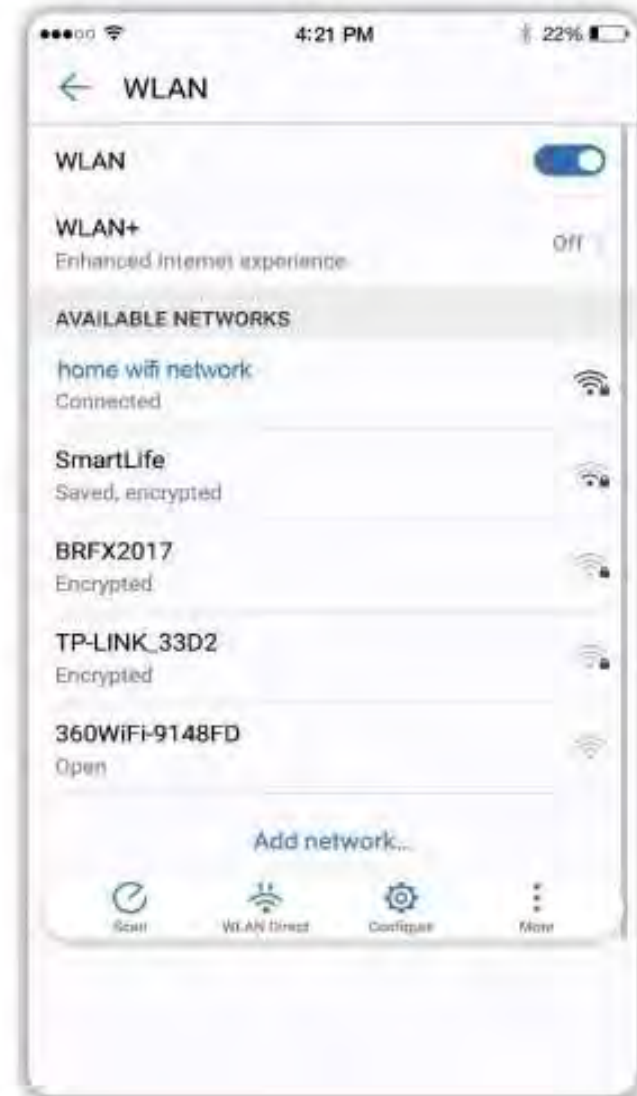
4:21 PM
22%

WLAN

WLAN

WLAN+
Enhanced Internet experience
Off

AVAILABLE NETWORKS

home wifi network
Connected

SmartLife
Saved, encrypted

BRFX2017
Encrypted

TP-LINK_33D2
Encrypted

360WiFi-9148FD
Open

Add network...

Scan
WLAN Direct
Configure
More